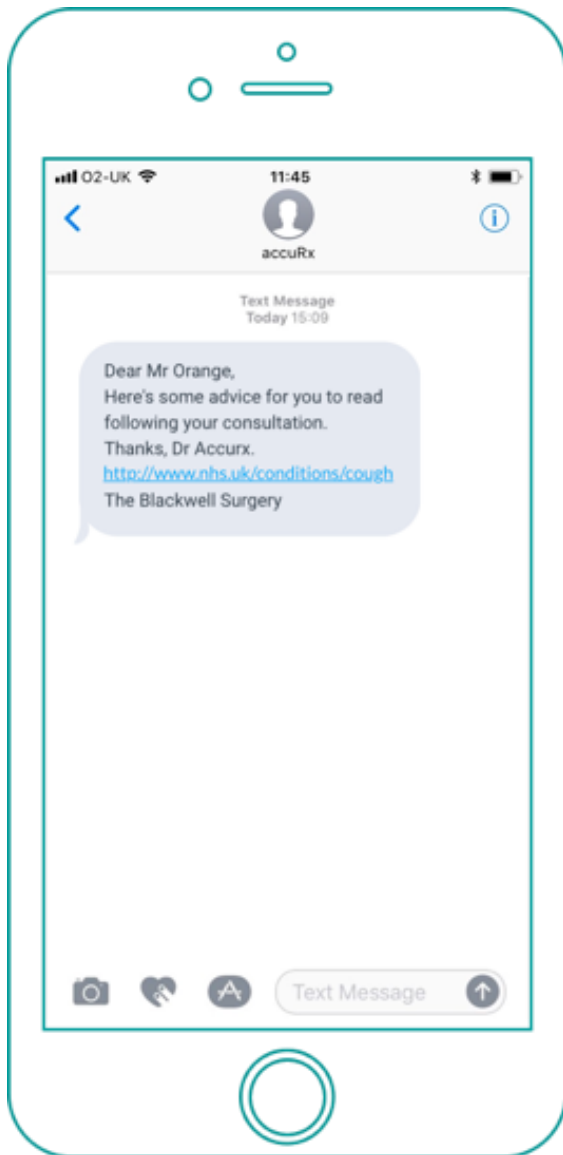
O2-UK 11:45

accuRx

Text Message
Today 15:09

Dear Mr Orange,
Here's some advice for you to read following your consultation.
Thanks, Dr Accurx.
http://www.nhs.uk/conditions/cough
The Blackwell Surgery

Text Message